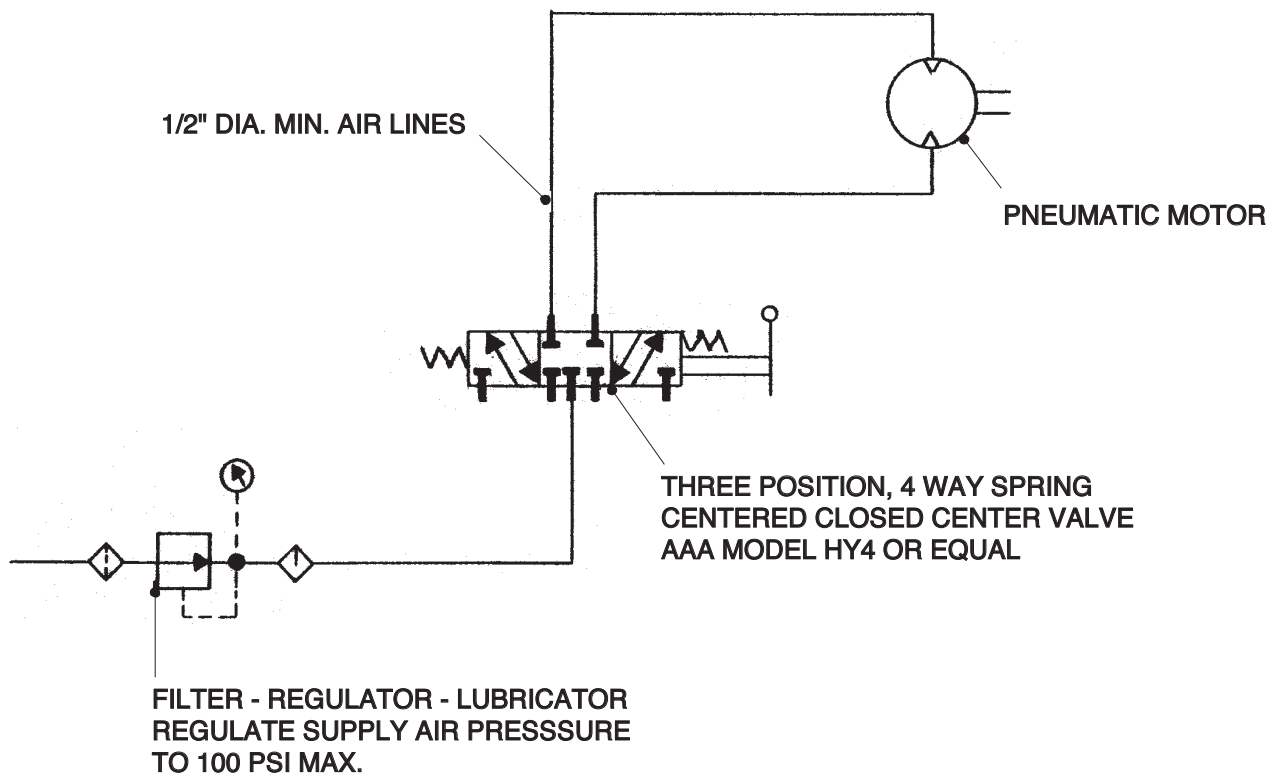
1/2" DIA. MIN. AIR LINES

PNEUMATIC MOTOR

THREE POSITION, 4 WAY SPRING CENTERED CLOSED CENTER VALVE AAA MODEL HY4 OR EQUAL

FILTER - REGULATOR - LUBRICATOR REGULATE SUPPLY AIR PRESSSURE TO 100 PSI MAX.